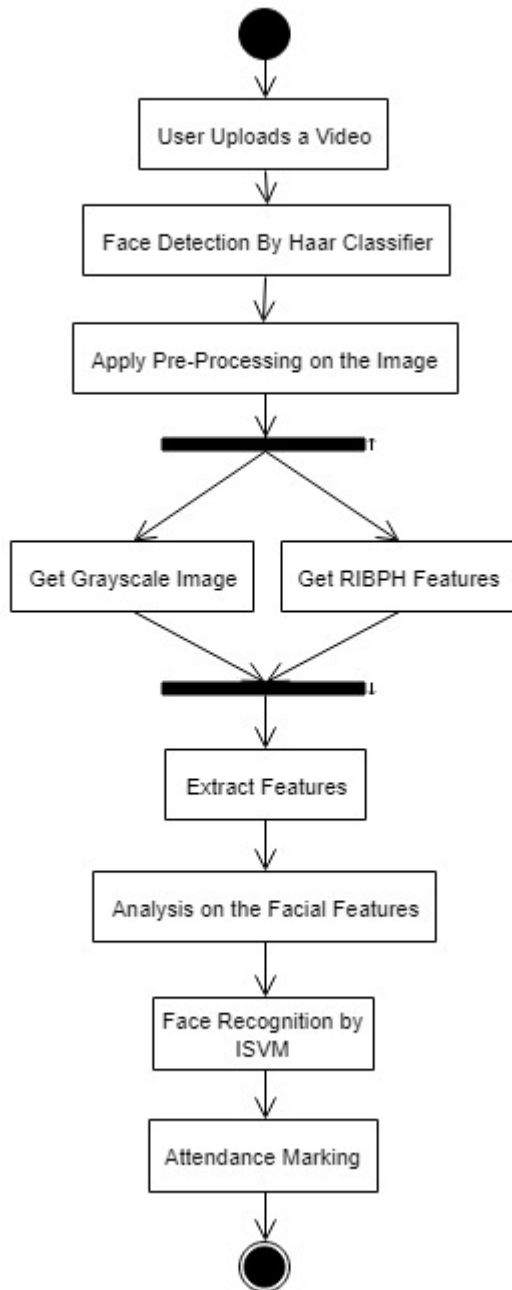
User Uploads a Video

Face Detection By Haar Classifier

Apply Pre-Processing on the Image

Get Grayscale Image

Get RIBPH Features

Extract Features

Analysis on the Facial Features

Face Recognition by ISVM

Attendance Marking